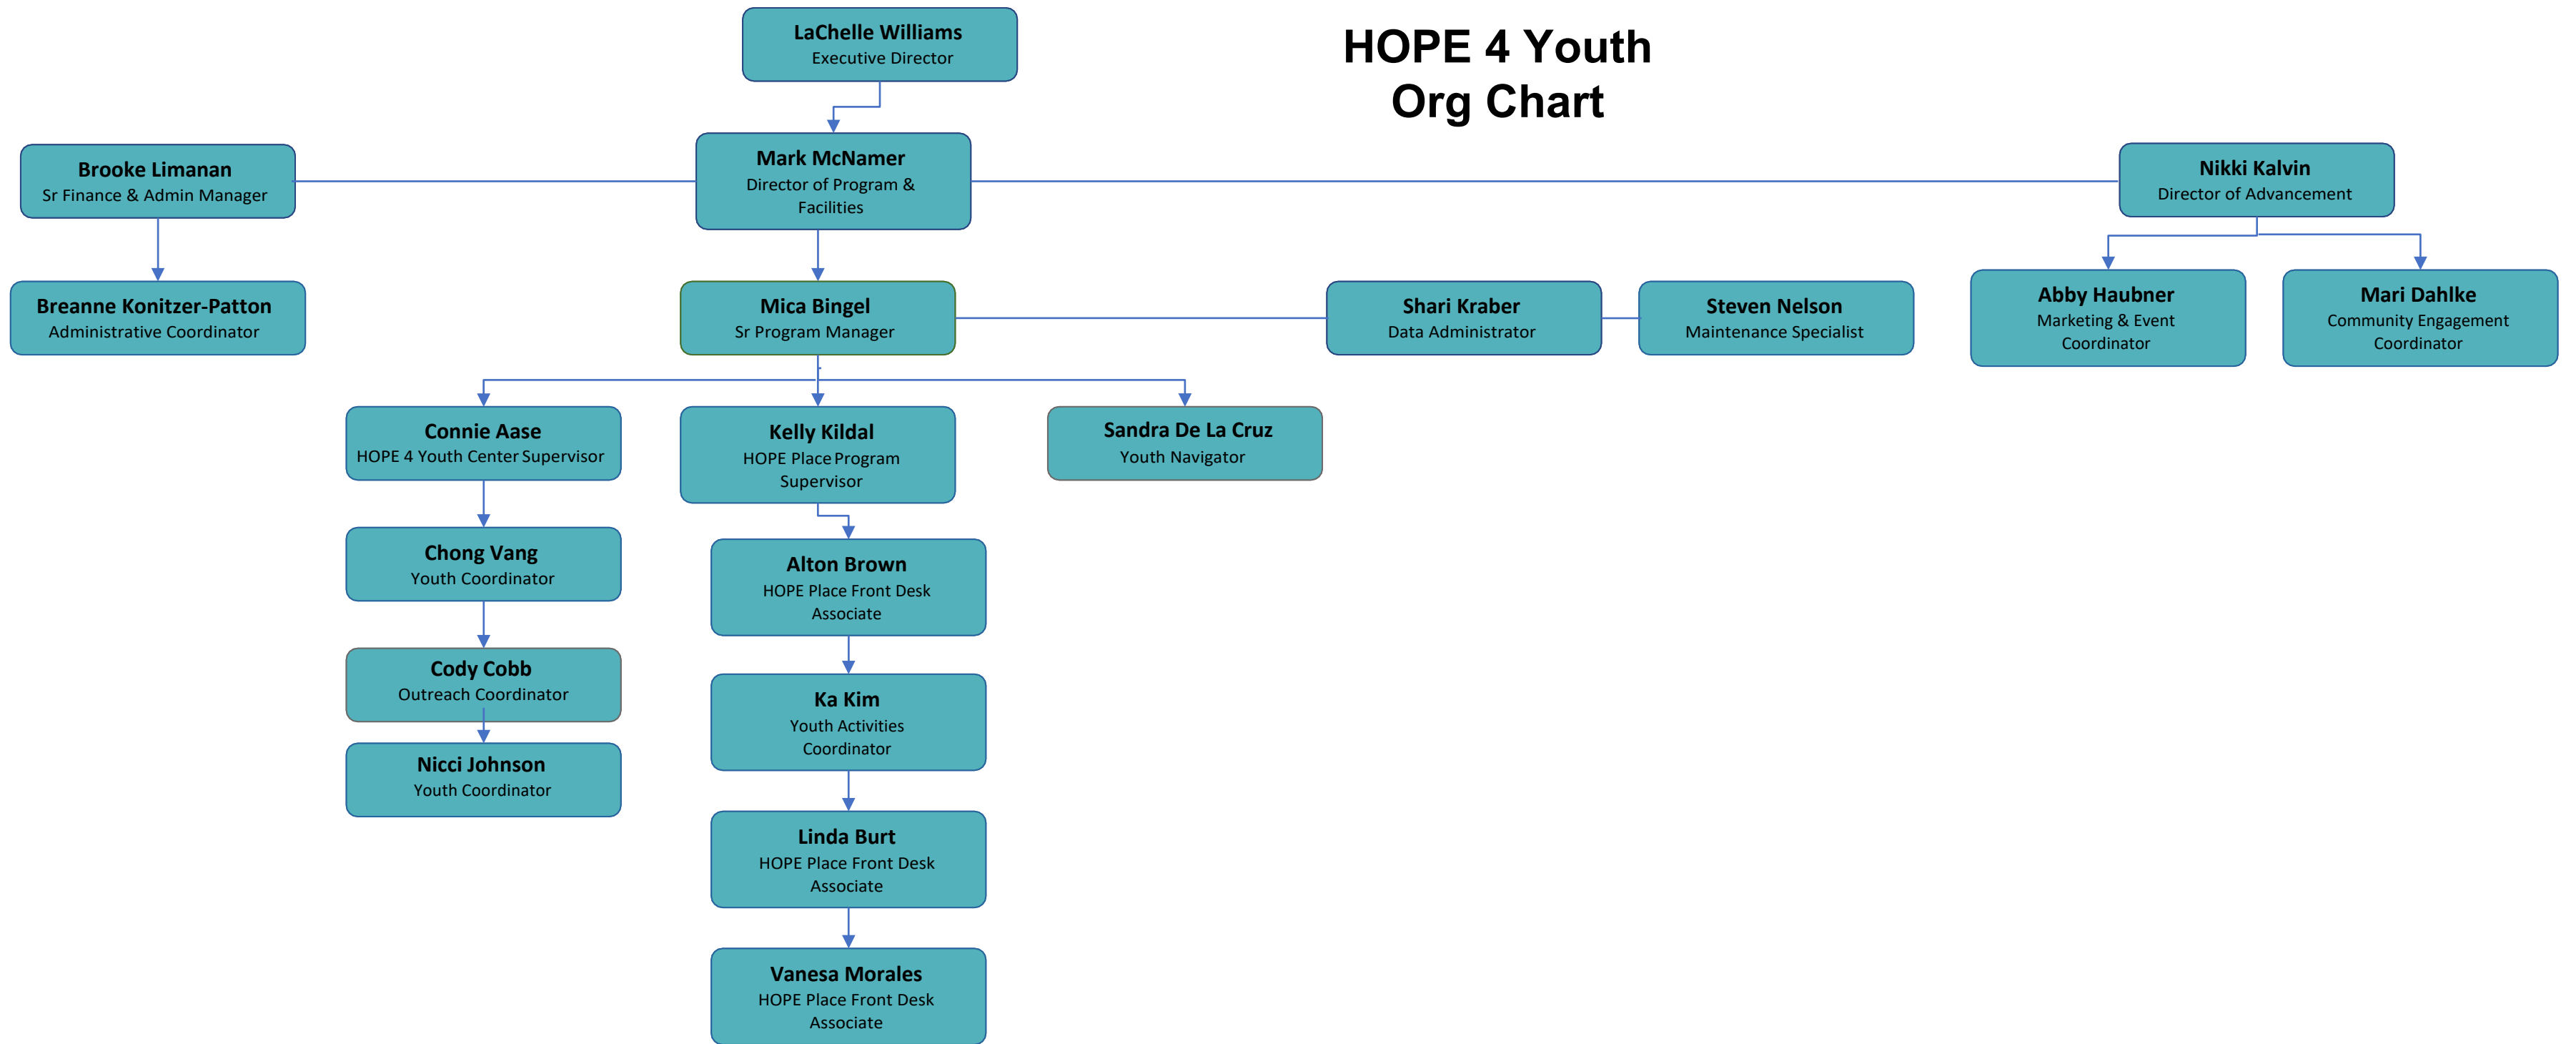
HOPE 4 Youth
Org Chart

LaChelle Williams
Executive Director

Brooke Limanan
Sr Finance & Admin Manager

Mark McNamer
Director of Program & Facilities

Nikki Kalvin
Director of Advancement

Breanne Konitzer-Patton
Administrative Coordinator

Mica Bingel
Sr Program Manager

Shari Kraber
Data Administrator

Steven Nelson
Maintenance Specialist

Abby Haubner
Marketing & Event Coordinator

Mari Dahlke
Community Engagement Coordinator

Connie Aase
HOPE 4 Youth Center Supervisor

Kelly Kildal
HOPE Place Program Supervisor

Sandra De La Cruz
Youth Navigator

Chong Vang
Youth Coordinator

Alton Brown
HOPE Place Front Desk Associate

Cody Cobb
Outreach Coordinator

Ka Kim
Youth Activities Coordinator

Nicci Johnson
Youth Coordinator

Linda Burt
HOPE Place Front Desk Associate

Vanesa Morales
HOPE Place Front Desk Associate